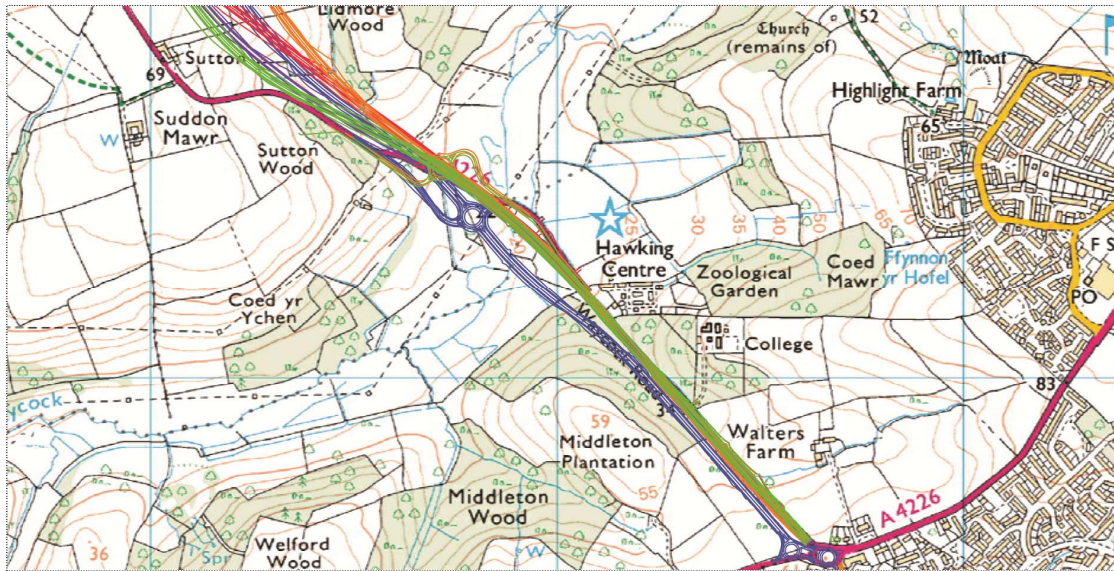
Lidmore Wood

Church (remains of)

52

Moat

69

Sutton

Highlight Farm

Suddon Mawr

65

W

Sutton Wood

4226

25

30

35

40

50

65

70

Hawking Centre

Zoological Garden

Coed Mawr

Ffynnon yr Hotel

F S

PO

Coed yr Ychen

College

Weycock

83

59

34

Middleton Plantation

Walters Farm

55

Middleton Wood

A 4226

36

Spr

Welford Wood

W